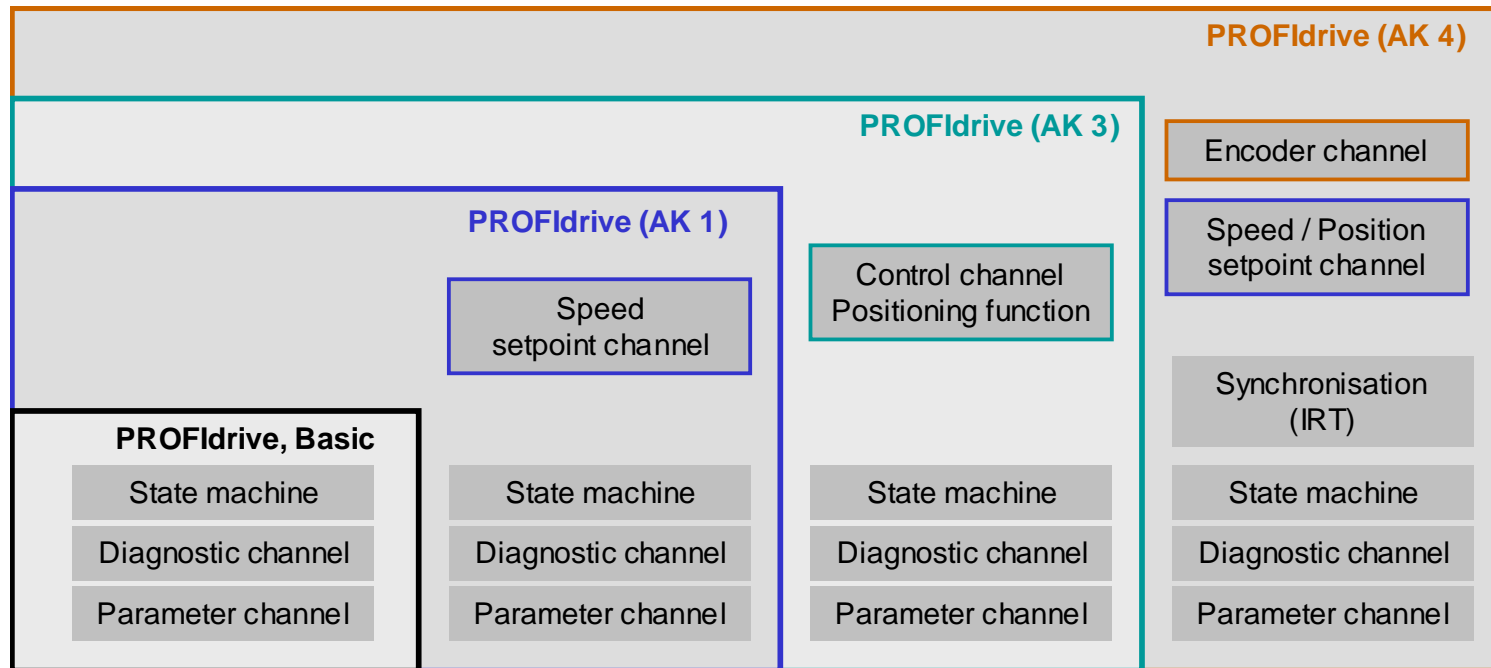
PROFIdrive (AK 4)

PROFIdrive (AK 3)

PROFIdrive (AK 1)

PROFIdrive, Basic

State machine

Diagnostic channel

Parameter channel

Speed setpoint channel

State machine

Diagnostic channel

Parameter channel

Control channel Positioning function

State machine

Diagnostic channel

Parameter channel

Encoder channel

Speed / Position setpoint channel

Synchronisation (IRT)

State machine

Diagnostic channel

Parameter channel